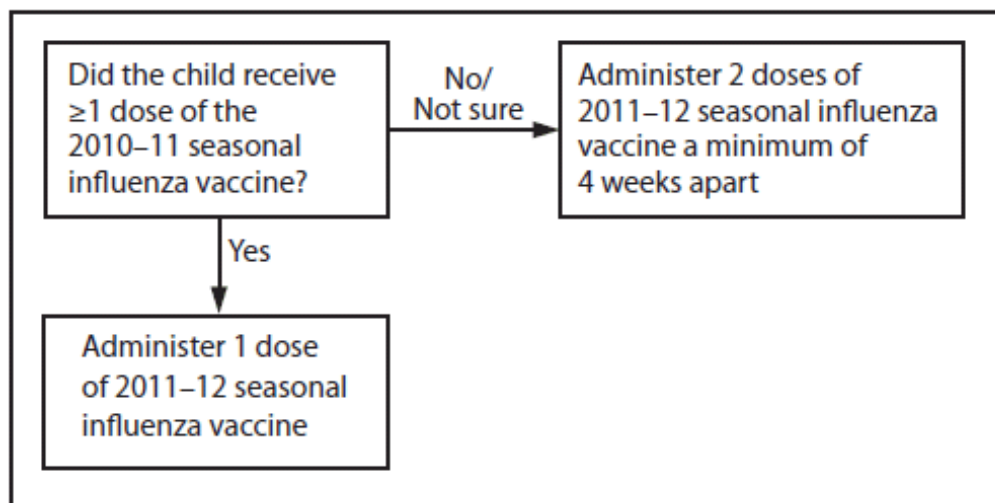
Did the child receive ≥1 dose of the 2010–11 seasonal influenza vaccine?

No/ Not sure

Administer 2 doses of 2011–12 seasonal influenza vaccine a minimum of 4 weeks apart

Yes

Administer 1 dose of 2011–12 seasonal influenza vaccine